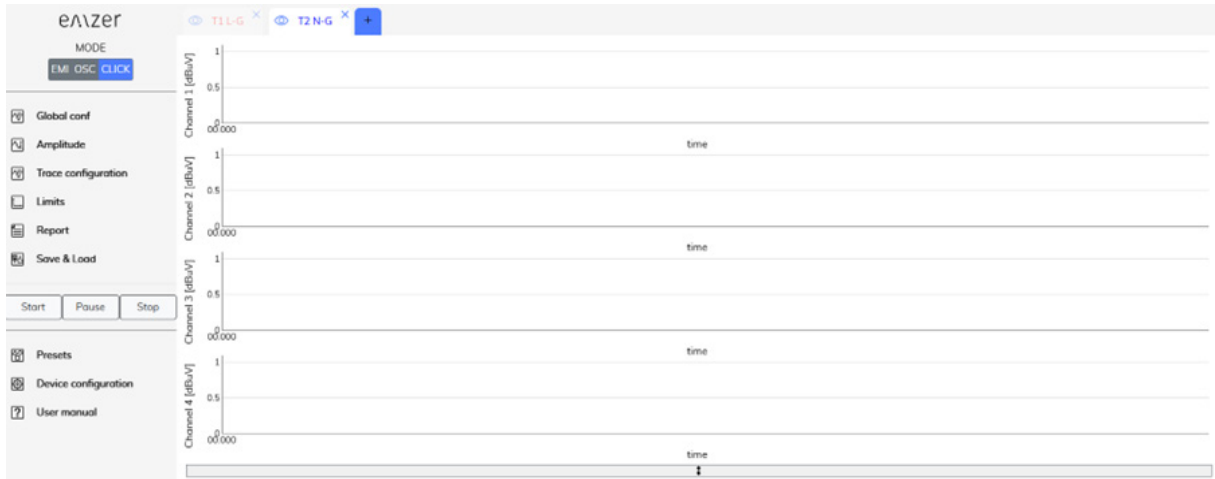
emzer

MODE

EMI OSC CLICK

Global conf

Amplitude

Trace configuration

Limits

Report

Save & Load

Start Pause Stop

Presets

Device configuration

User manual

T1 L-G ×

T2 N-G ×

+

Channel 1 [dBuV]
1
0.5
0
00.000
time

Channel 2 [dBuV]
1
0.5
0
00.000
time

Channel 3 [dBuV]
1
0.5
0
00.000
time

Channel 4 [dBuV]
1
0.5
0
00.000
time